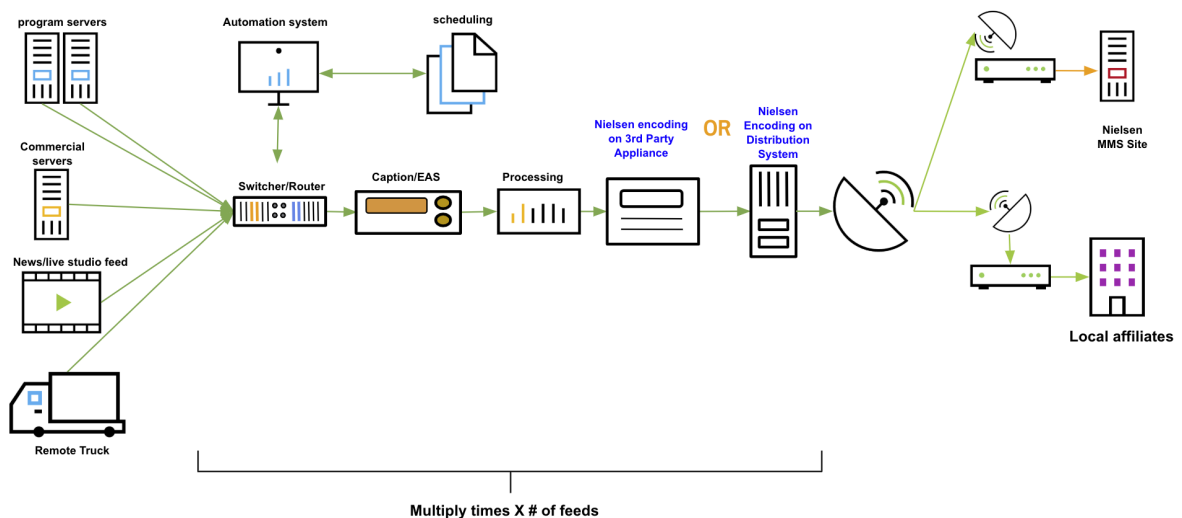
program servers

Automation system

scheduling

Commercial servers

Switcher/Router

Caption/EAS

Processing

Nielsen encoding on 3rd Party Appliance

OR

Nielsen Encoding on Distribution System

Nielsen MMS Site

News/live studio feed

Local affiliates

Remote Truck

Multiply times X # of feeds